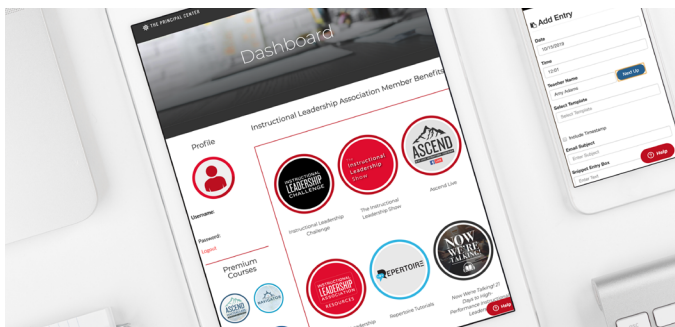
THE PRINCIPAL CENTER

Dashboard

Profile

Username:

Password:

Logout

Premium Courses

ASCEND

NAVIGATOR

Instructional Leadership Association Member Benefits

INSTRUCTIONAL LEADERSHIP CHALLENGE

Instructional Leadership Challenge

The Instructional Leadership Show

The Instructional Leadership Show

ASCEND

Ascend Live

INSTRUCTIONAL LEADERSHIP ASSOCIATION RESOURCES

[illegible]eadership

REPERTOIRE

Repertoire Tutorials

NOW WE'RE TALKING

Now We're Talking! 21 Days to High-Performance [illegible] Leade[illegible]

Help

Add Entry

Date

10/15/2019

Time

12:01

Teacher Name

Amy Adams

Next Up

Select Template

Select Template

Include Timestamp

Email Subject

Enter Subject

Snippet Entry Box

Enter Text

Help